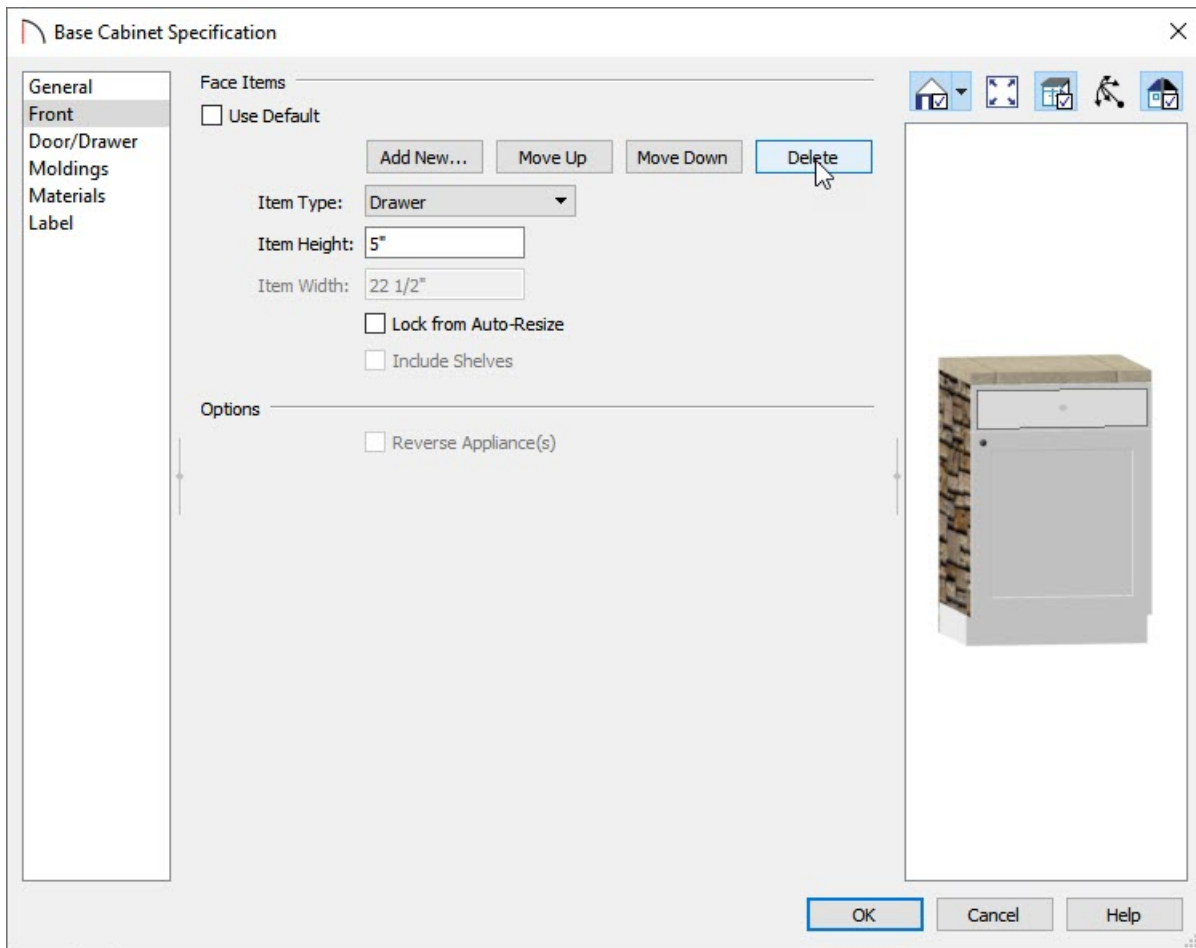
Base Cabinet Specification

General
Front
Door/Drawer
Moldings
Materials
Label

Face Items

Use Default

Add New...
Move Up
Move Down
Delete

Item Type: Drawer

Item Height: 5"

Item Width: 22 1/2"

Lock from Auto-Resize

Include Shelves

Options

Reverse Appliance(s)

OK
Cancel
Help